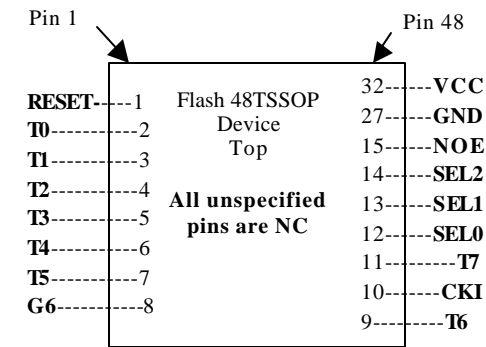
Pin 1

Pin 48

RESET-----1
T0------------2
T1------------3
T2------------4
T3------------5
T4------------6
T5------------7
G6-----------8

Flash 48TSSOP
Device
Top

All unspecified
pins are NC

32------VCC
27------GND
15------NOE
14------SEL2
13------SEL1
12------SEL0
11---------T7
10-------CKI
9----------T6